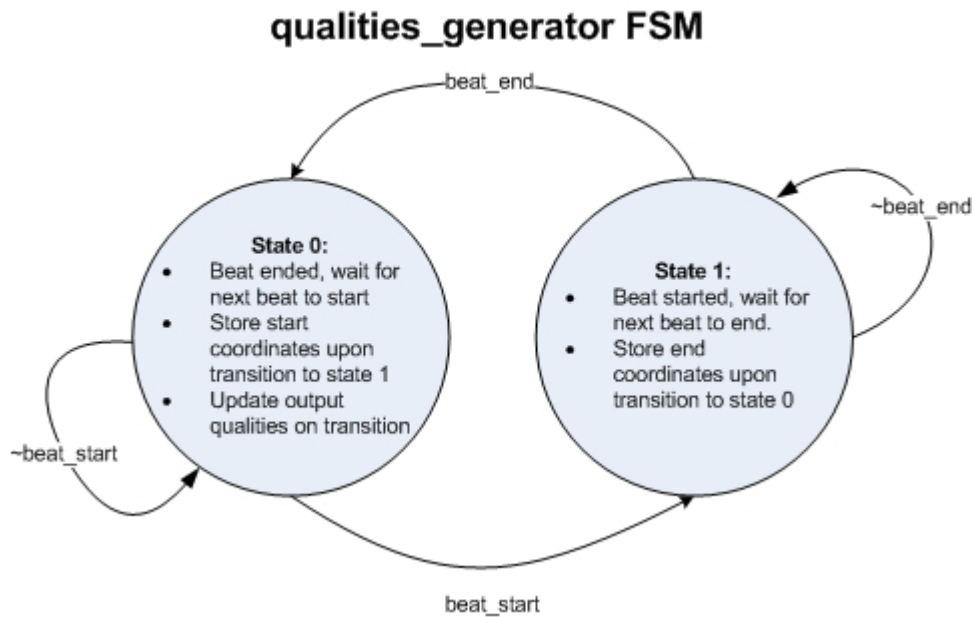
qualities_generator FSM

beat_end

~beat_end

State 0:
- Beat ended, wait for next beat to start
- Store start coordinates upon transition to state 1
- Update output qualities on transition

State 1:
- Beat started, wait for next beat to end.
- Store end coordinates upon transition to state 0

~beat_start

beat_start